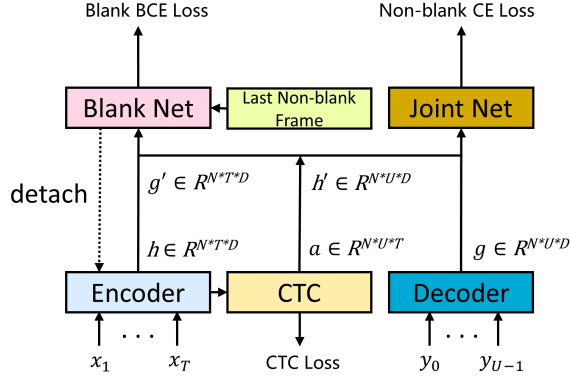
Blank BCE Loss

Non-blank CE Loss

Blank Net

Last Non-blank Frame

Joint Net

detach

$g' \in R^{N*T*D}$

$h' \in R^{N*U*D}$

$h \in R^{N*T*D}$

$a \in R^{N*U*T}$

$g \in R^{N*U*D}$

Encoder

CTC

Decoder

$x_1$ . . . $x_T$

CTC Loss

$y_0$ . . . $y_{U-1}$